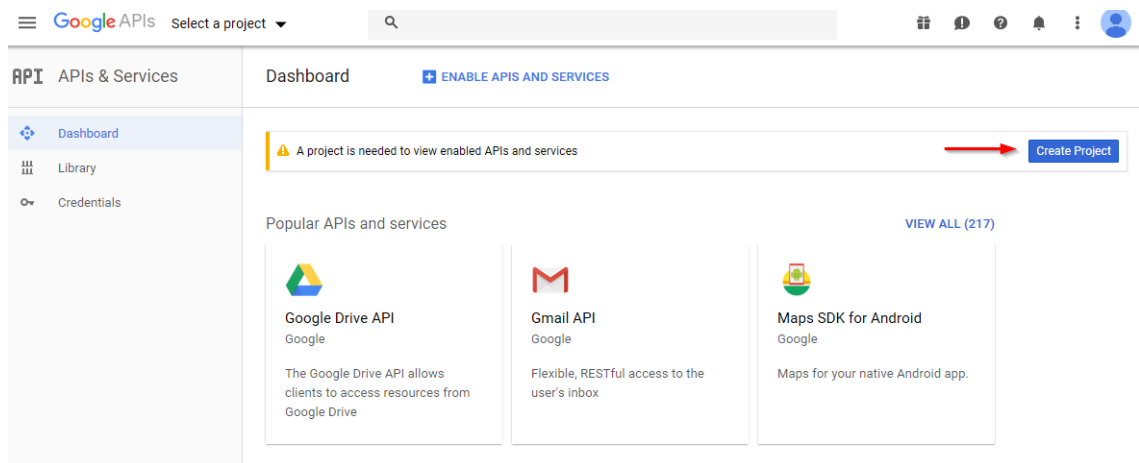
Google APIs Select a project

API APIs & Services

Dashboard
Library
Credentials

Dashboard ENABLE APIS AND SERVICES

A project is needed to view enabled APIs and services

Create Project

Popular APIs and services

VIEW ALL (217)

Google Drive API
Google
The Google Drive API allows clients to access resources from Google Drive

Gmail API
Google
Flexible, RESTful access to the user's inbox

Maps SDK for Android
Google
Maps for your native Android app.